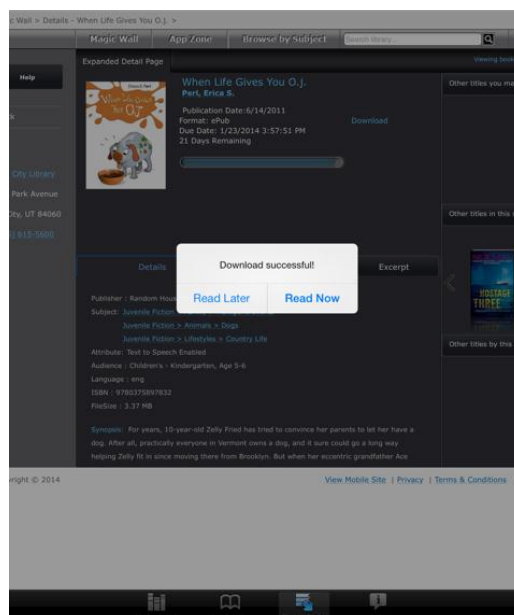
c Wall > Details - When Life Gives You O.J. >

Magic Wall | App Zone | Browse by Subject | Search library...

Help

k

City Library
Park Avenue
City, UT 84060
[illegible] 615-5600

Expanded Detail Page

Viewing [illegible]

When Life Gives You O.J.
Perl, Erica S.

Publication Date:6/14/2011
Format: ePub
Due Date: 1/23/2014 3:57:51 PM
21 Days Remaining

Download

Other titles you ma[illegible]

Other titles in this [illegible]

Other titles by this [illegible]

Details

Excerpt

Download successful!

Read Later | Read Now

Publisher : Random Hous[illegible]
Subject: Juvenile Fiction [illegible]
Juvenile Fiction > Animals > Dogs
Juvenile Fiction > Lifestyles > Country Life
Attribute: Text to Speech Enabled
Audience : Children's - Kindergarten, Age 5-6
Language : eng
ISBN : 9780375897832
FileSize : 3.37 MB

Synopsis: For years, 10-year-old Zelly Fried has tried to convince her parents to let her have a dog. After all, practically everyone in Vermont owns a dog, and it sure could go a long way helping Zelly fit in since moving there from Brooklyn. But when her eccentric grandfather Ace

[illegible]right © 2014

View Mobile Site | Privacy | Terms & Conditions